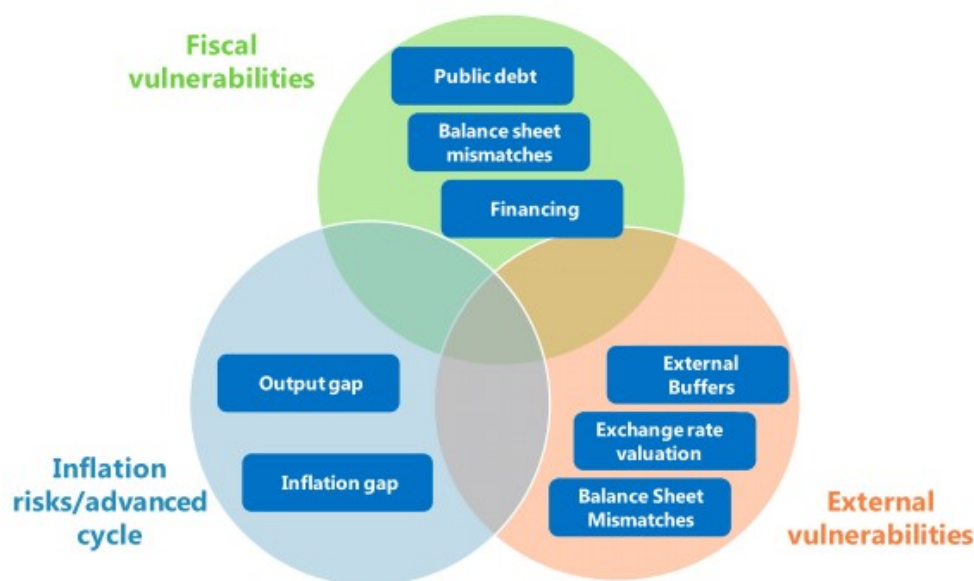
Fiscal vulnerabilities

Public debt

Balance sheet mismatches

Financing

Output gap

Inflation gap

Inflation risks/advanced cycle

External Buffers

Exchange rate valuation

Balance Sheet Mismatches

External vulnerabilities